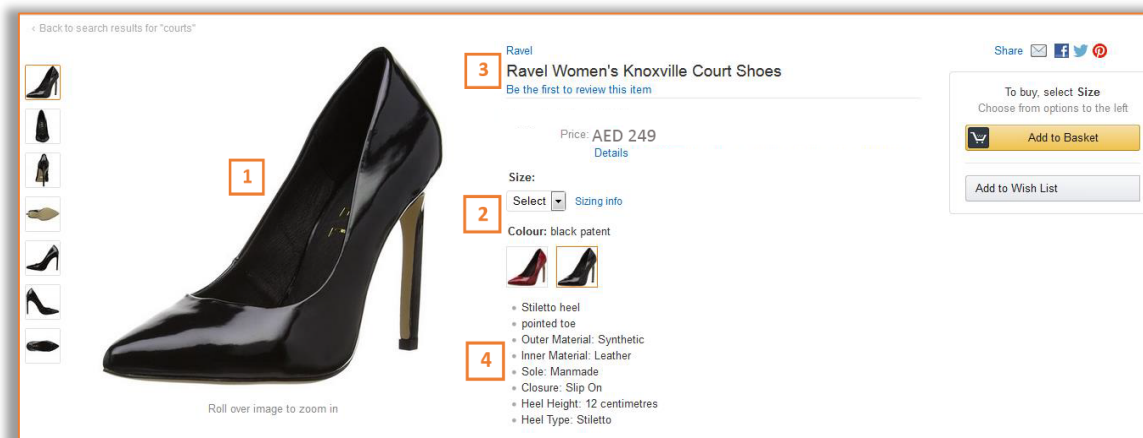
‹ Back to search results for "courts"

1

Roll over image to zoom in

Ravel

3

Ravel Women's Knoxville Court Shoes

Be the first to review this item

Price: AED 249

Details

Size:

2

Select

Sizing info

Colour: black patent

4

- Stiletto heel
- pointed toe
- Outer Material: Synthetic
- Inner Material: Leather
- Sole: Manmade
- Closure: Slip On
- Heel Height: 12 centimetres
- Heel Type: Stiletto

Share

To buy, select **Size**

Choose from options to the left

Add to Basket

Add to Wish List